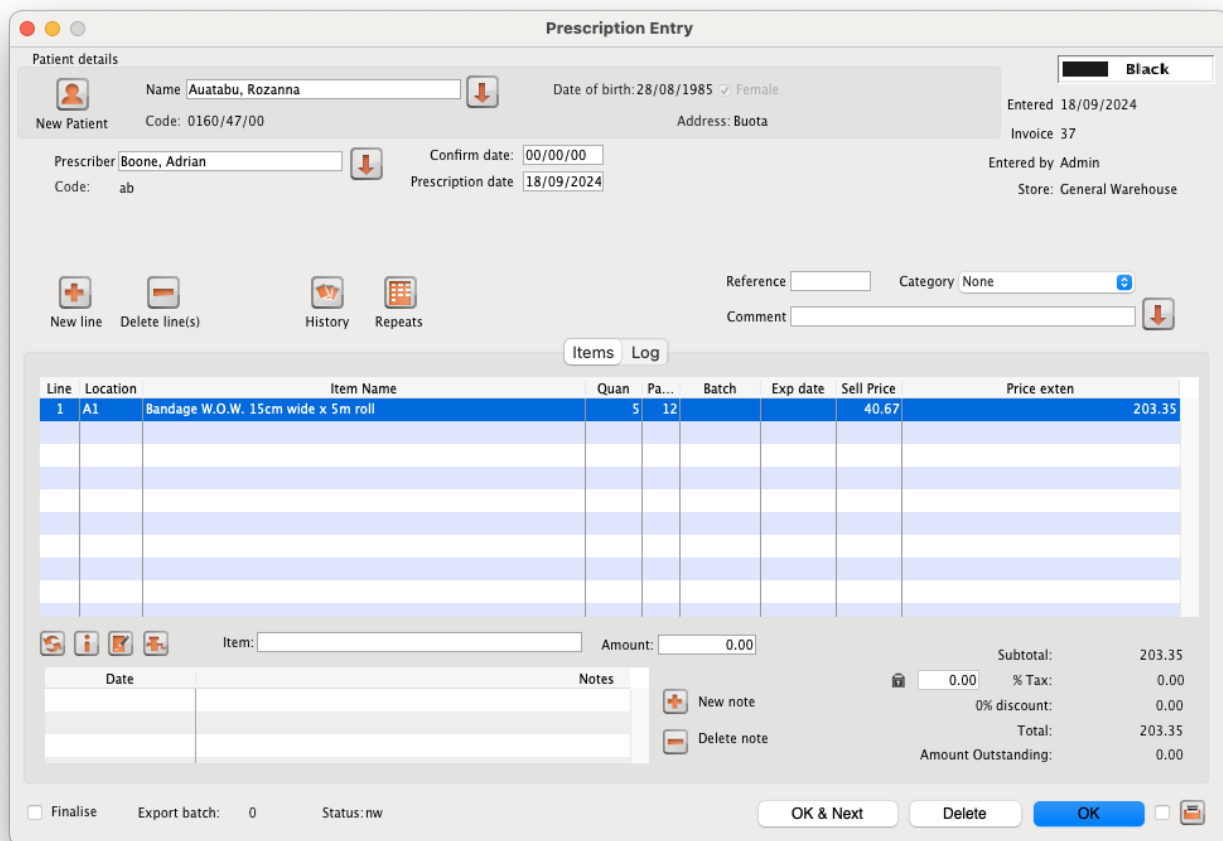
Prescription Entry

Patient details

New Patient

Name Auatabu, Rozanna

Code: 0160/47/00

Date of birth: 28/08/1985 Female

Address: Buota

Black

Entered 18/09/2024

Invoice 37

Entered by Admin

Store: General Warehouse

Prescriber Boone, Adrian

Code: ab

Confirm date: 00/00/00

Prescription date 18/09/2024

New line Delete line(s) History Repeats

Reference

Category None

Comment

Items Log

| Line | Location | Item Name | Quan | Pa... | Batch | Exp date | Sell Price | Price exten |
|---|---|---|---|---|---|---|---|---|
| 1 | A1 | Bandage W.O.W. 15cm wide x 5m roll | 5 | 12 | | | 40.67 | 203.35 |

Item:

Amount: 0.00

| Date | Notes |
|---|---|

New note

Delete note

Subtotal: 203.35

0.00 % Tax: 0.00

0% discount: 0.00

Total: 203.35

Amount Outstanding: 0.00

Finalise Export batch: 0 Status: nw

OK & Next Delete OK